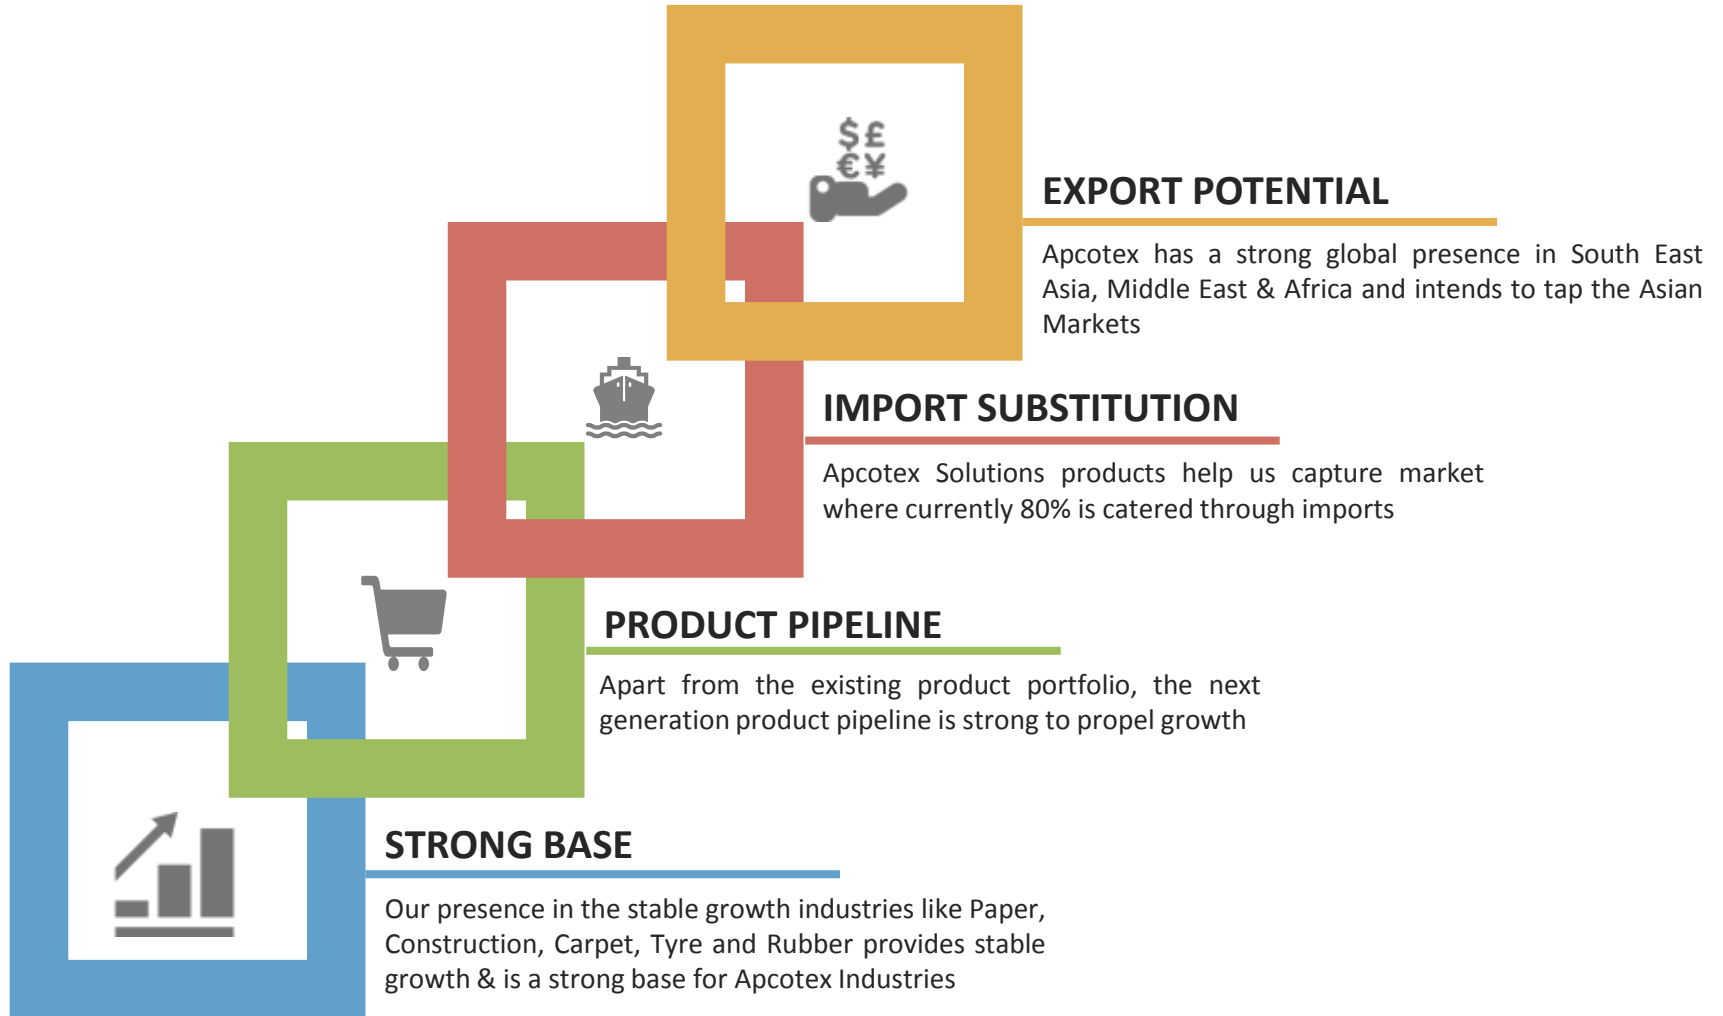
$ £
€ ¥

EXPORT POTENTIAL

Apcotex has a strong global presence in South East Asia, Middle East & Africa and intends to tap the Asian Markets

IMPORT SUBSTITUTION

Apcotex Solutions products help us capture market where currently 80% is catered through imports

PRODUCT PIPELINE

Apart from the existing product portfolio, the next generation product pipeline is strong to propel growth

STRONG BASE

Our presence in the stable growth industries like Paper, Construction, Carpet, Tyre and Rubber provides stable growth & is a strong base for Apcotex Industries